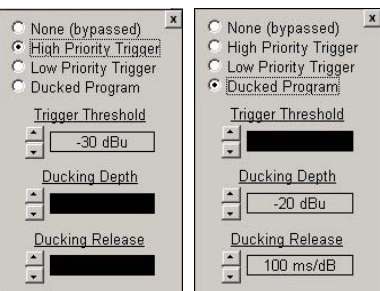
x
None (bypassed)
High Priority Trigger
Low Priority Trigger
Ducked Program

Trigger Threshold
-30 dBu

Ducking Depth

Ducking Release

x
None (bypassed)
High Priority Trigger
Low Priority Trigger
Ducked Program

Trigger Threshold

Ducking Depth
-20 dBu

Ducking Release
100 ms/dB